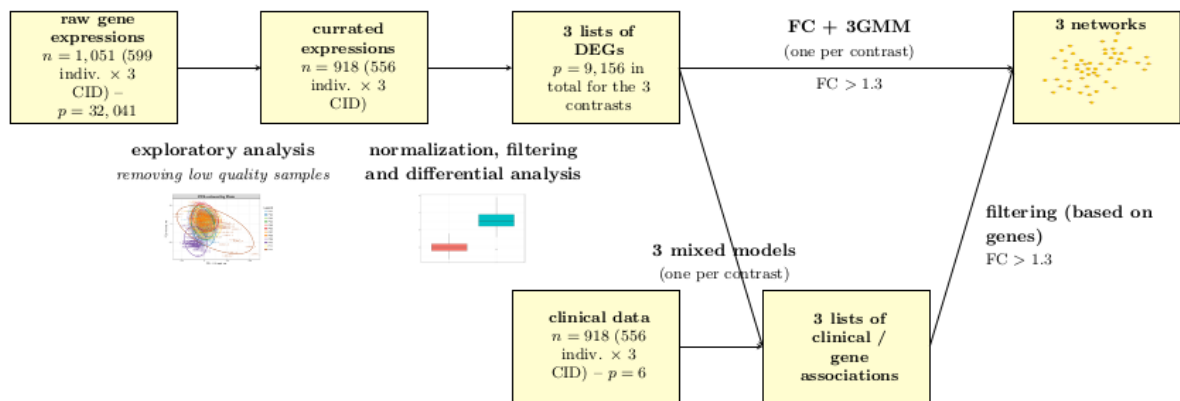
raw gene expressions
$n = 1,051$ (599 indiv. $\times$ 3 CID) – $p = 32,041$

currated expressions
$n = 918$ (556 indiv. $\times$ 3 CID)

3 lists of DEGs
$p = 9,156$ in total for the 3 contrasts

FC + 3GMM
(one per contrast)
FC $> 1.3$

3 networks

exploratory analysis
*removing low quality samples*

normalization, filtering and differential analysis

filtering (based on genes)
FC $> 1.3$

3 mixed models
(one per contrast)

clinical data
$n = 918$ (556 indiv. $\times$ 3 CID) – $p = 6$

3 lists of clinical / gene associations